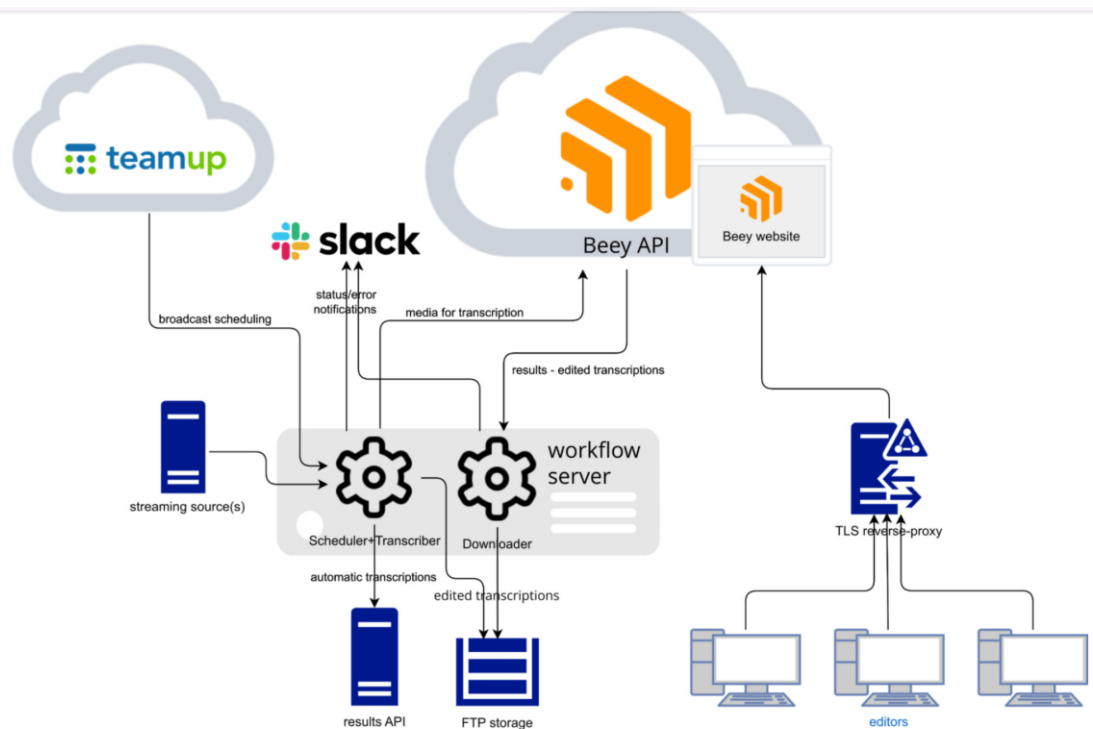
teamup

slack

Beey API

Beey website

broadcast scheduling

status/error notifications

media for transcription

results - edited transcriptions

workflow server

streaming source(s)

Scheduler+Transcriber

Downloader

automatic transcriptions

edited transcriptions

results API

FTP storage

TLS reverse-proxy

editors